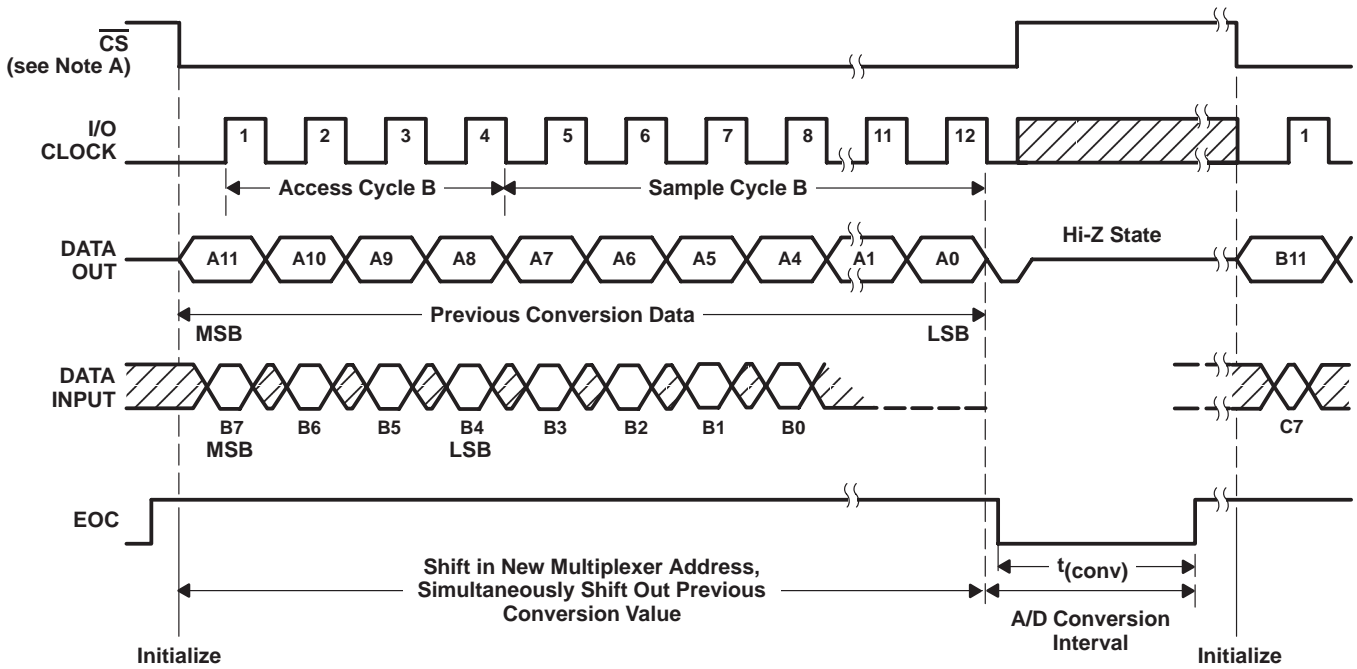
$\overline{CS}$
(see Note A)

I/O
CLOCK

1 2 3 4 5 6 7 8 11 12 1

Access Cycle B

Sample Cycle B

DATA
OUT

A11 A10 A9 A8 A7 A6 A5 A4 A1 A0

Hi-Z State

B11

Previous Conversion Data

MSB

LSB

DATA
INPUT

B7
MSB

B6 B5 B4
LSB

B3 B2 B1 B0

C7

EOC

Shift in New Multiplexer Address, Simultaneously Shift Out Previous Conversion Value

$t_{(conv)}$

A/D Conversion Interval

Initialize

Initialize